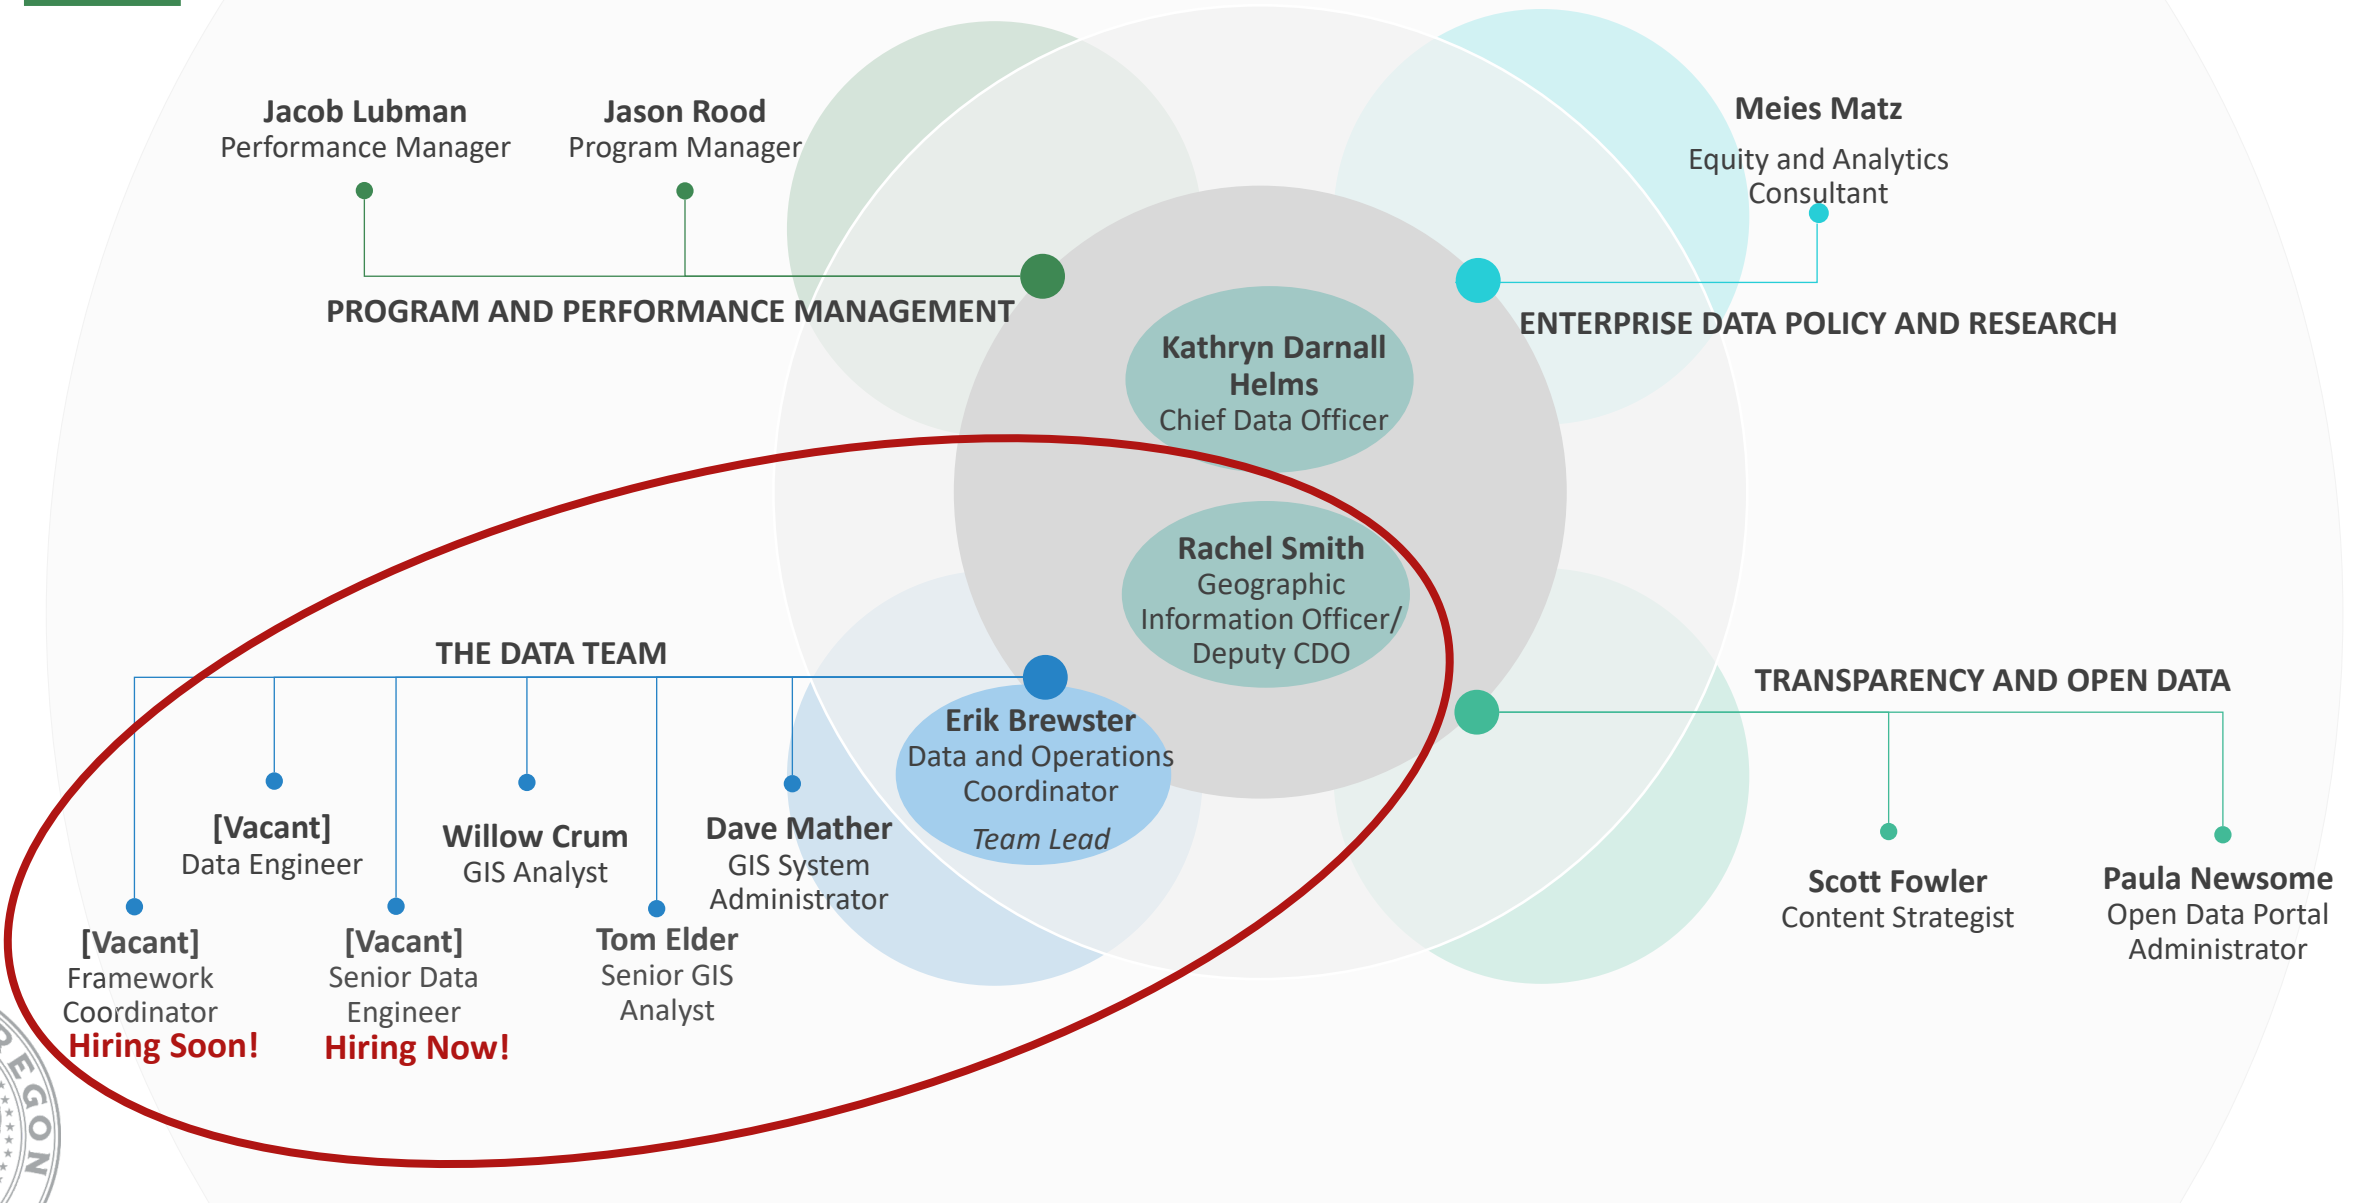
Jacob Lubman
Performance Manager

Jason Rood
Program Manager

PROGRAM AND PERFORMANCE MANAGEMENT

Meies Matz
Equity and Analytics Consultant

ENTERPRISE DATA POLICY AND RESEARCH

Kathryn Darnall Helms
Chief Data Officer

Rachel Smith
Geographic Information Officer/ Deputy CDO

THE DATA TEAM

Erik Brewster
Data and Operations Coordinator
Team Lead

[Vacant]
Data Engineer

Willow Crum
GIS Analyst

Dave Mather
GIS System Administrator

[Vacant]
Framework Coordinator
Hiring Soon!

[Vacant]
Senior Data Engineer
Hiring Now!

Tom Elder
Senior GIS Analyst

TRANSPARENCY AND OPEN DATA

Scott Fowler
Content Strategist

Paula Newsome
Open Data Portal Administrator

REGON